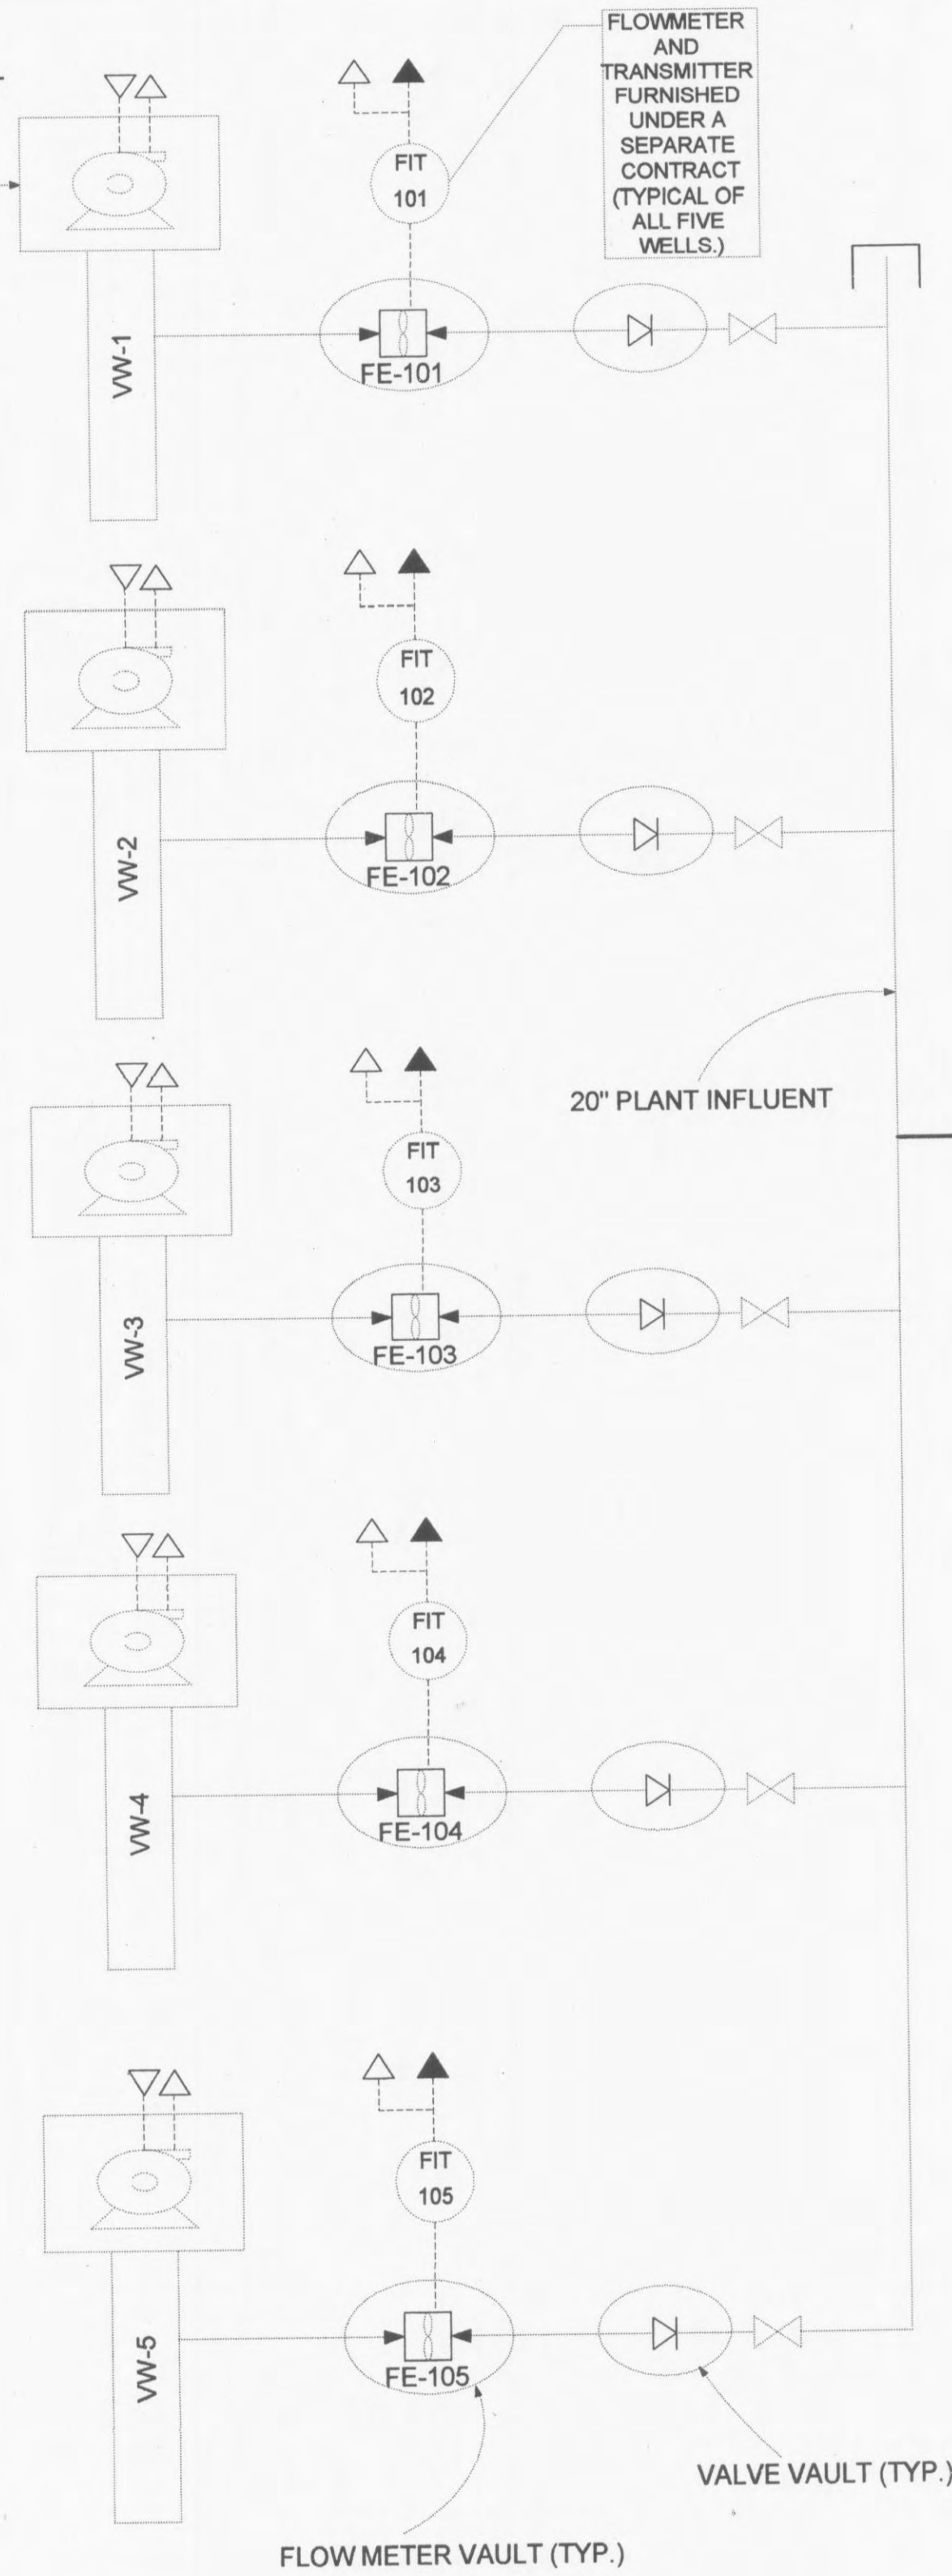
FLOWMETER AND TRANSMITTER FURNISHED UNDER A SEPARATE CONTRACT (TYPICAL OF ALL FIVE WELLS.)

FIT
101

VW-1

FE-101

FIT
102

VW-2

FE-102

20" PLANT INFLUENT

FIT
103

VW-3

FE-103

FIT
104

VW-4

FE-104

FIT
105

VW-5

FE-105

VALVE VAULT (TYP.)

FLOW METER VAULT (TYP.)